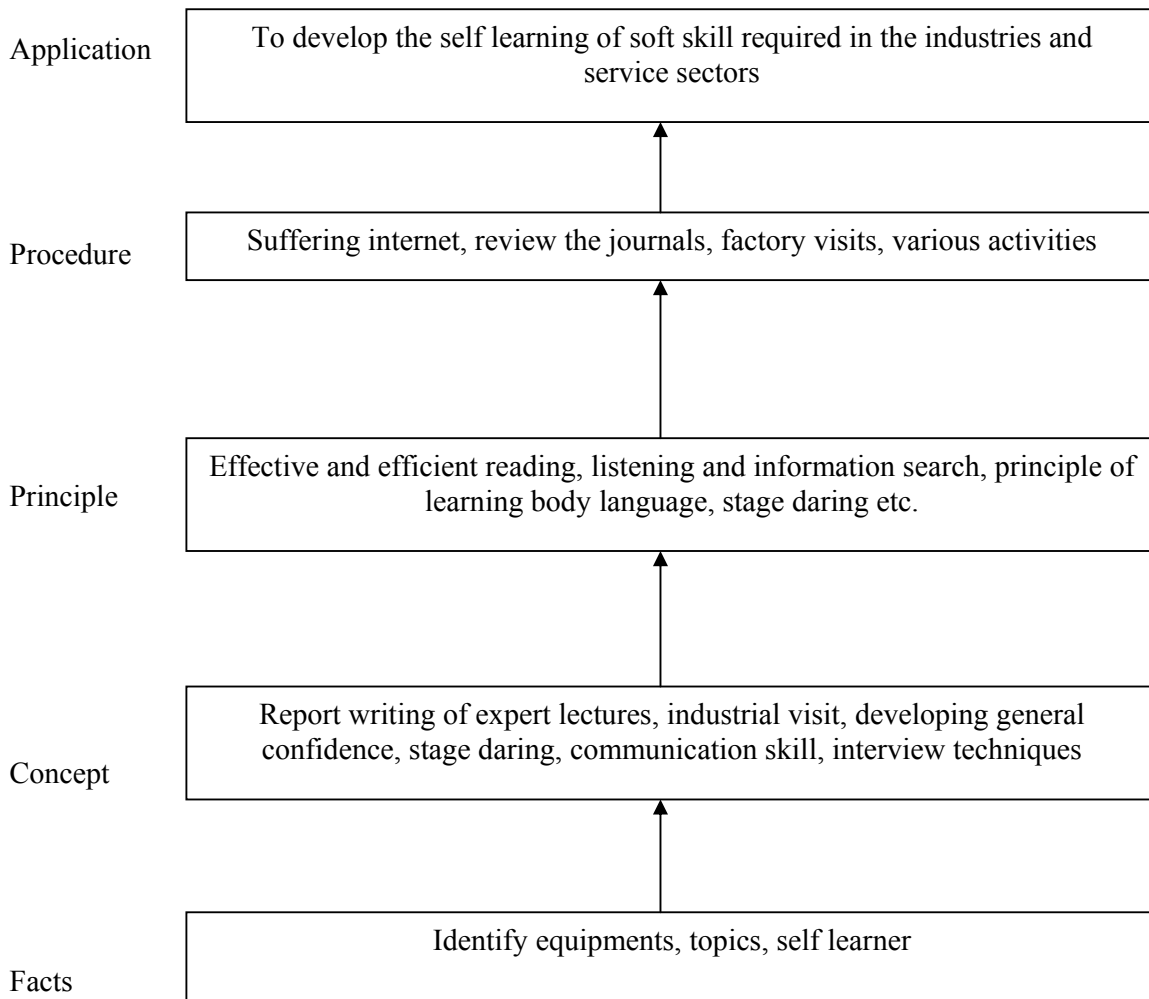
Application

To develop the self learning of soft skill required in the industries and service sectors

Procedure

Suffering internet, review the journals, factory visits, various activities

Principle

Effective and efficient reading, listening and information search, principle of learning body language, stage daring etc.

Concept

Report writing of expert lectures, industrial visit, developing general confidence, stage daring, communication skill, interview techniques

Facts

Identify equipments, topics, self learner